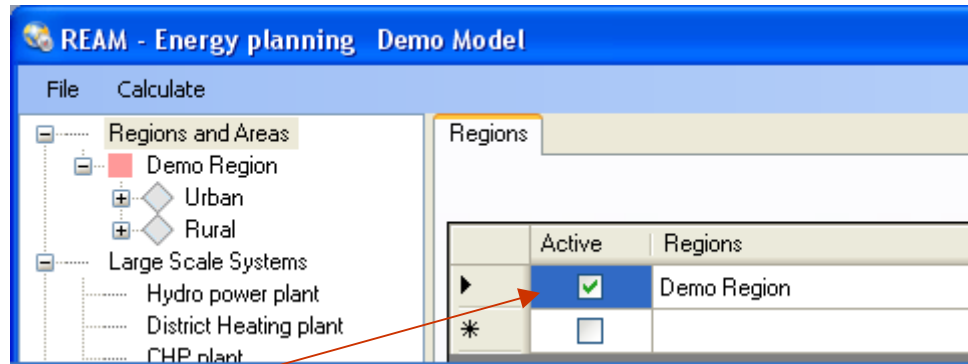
REAM - Energy planning Demo Model

File Calculate

Regions and Areas
Demo Region
Urban
Rural
Large Scale Systems
Hydro power plant
District Heating plant
CHP plant

Regions

| | Active | Regions |
|---|---|---|
| ▶ | ☑ | Demo Region |
| * | ☐ | |